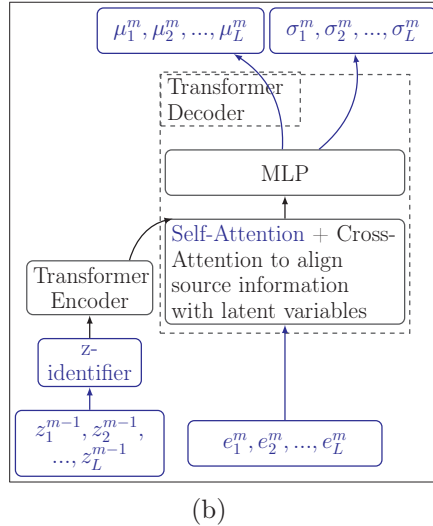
$\mu_1^m, \mu_2^m, ..., \mu_L^m$

$\sigma_1^m, \sigma_2^m, ..., \sigma_L^m$

Transformer Decoder

MLP

Self-Attention + Cross-Attention to align source information with latent variables

Transformer Encoder

z-identifier

$z_1^{m-1}, z_2^{m-1}, ..., z_L^{m-1}$

$e_1^m, e_2^m, ..., e_L^m$

(b)